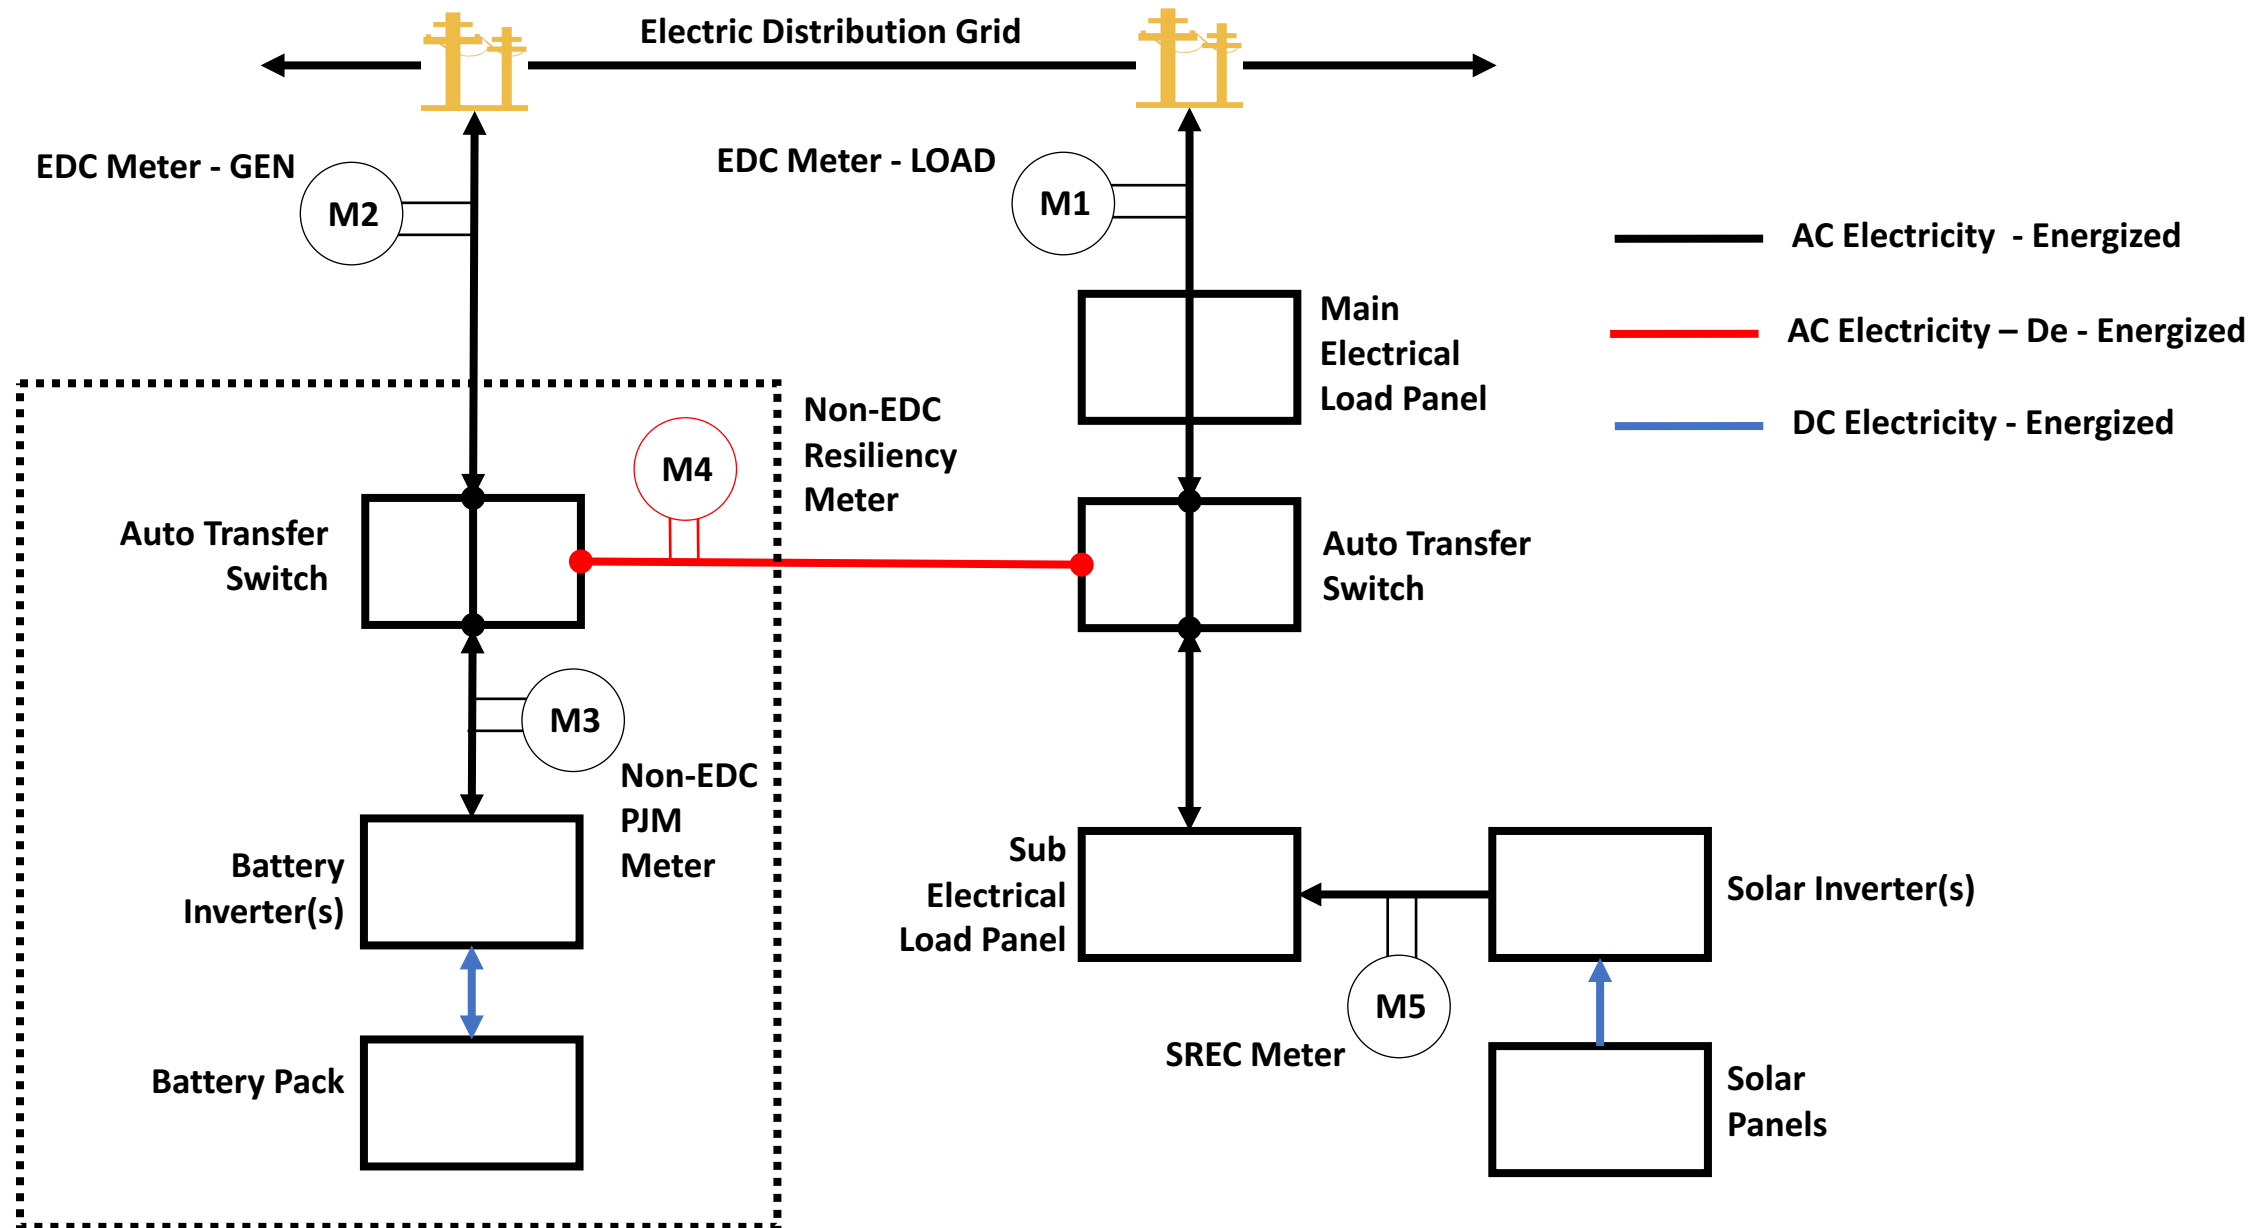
Electric Distribution Grid

EDC Meter - GEN

M2

EDC Meter - LOAD

M1

AC Electricity - Energized

AC Electricity – De - Energized

DC Electricity - Energized

Main Electrical Load Panel

Non-EDC Resiliency Meter

M4

Auto Transfer Switch

Auto Transfer Switch

M3

Non-EDC PJM Meter

Battery Inverter(s)

Battery Pack

Sub Electrical Load Panel

Solar Inverter(s)

M5

SREC Meter

Solar Panels